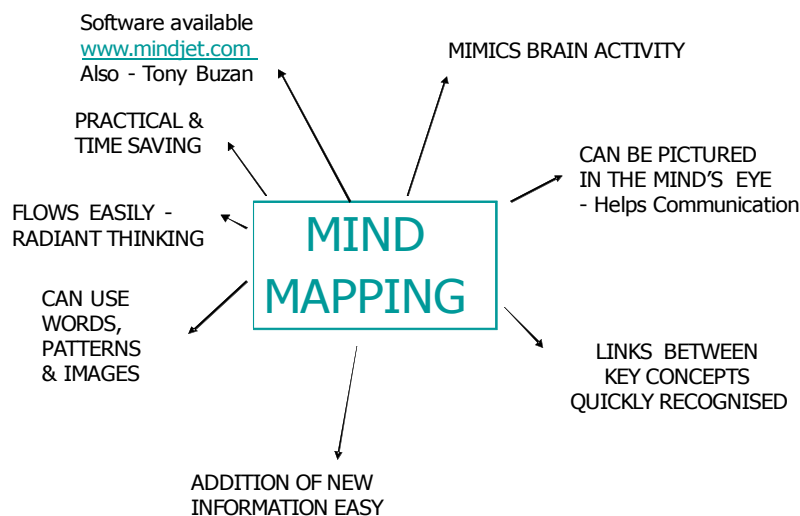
Software available
www.mindjet.com
Also - Tony Buzan

MIMICS BRAIN ACTIVITY

PRACTICAL &
TIME SAVING

CAN BE PICTURED
IN THE MIND'S EYE
- Helps Communication

FLOWS EASILY -
RADIANT THINKING

MIND
MAPPING

CAN USE
WORDS,
PATTERNS
& IMAGES

LINKS BETWEEN
KEY CONCEPTS
QUICKLY RECOGNISED

ADDITION OF NEW
INFORMATION EASY